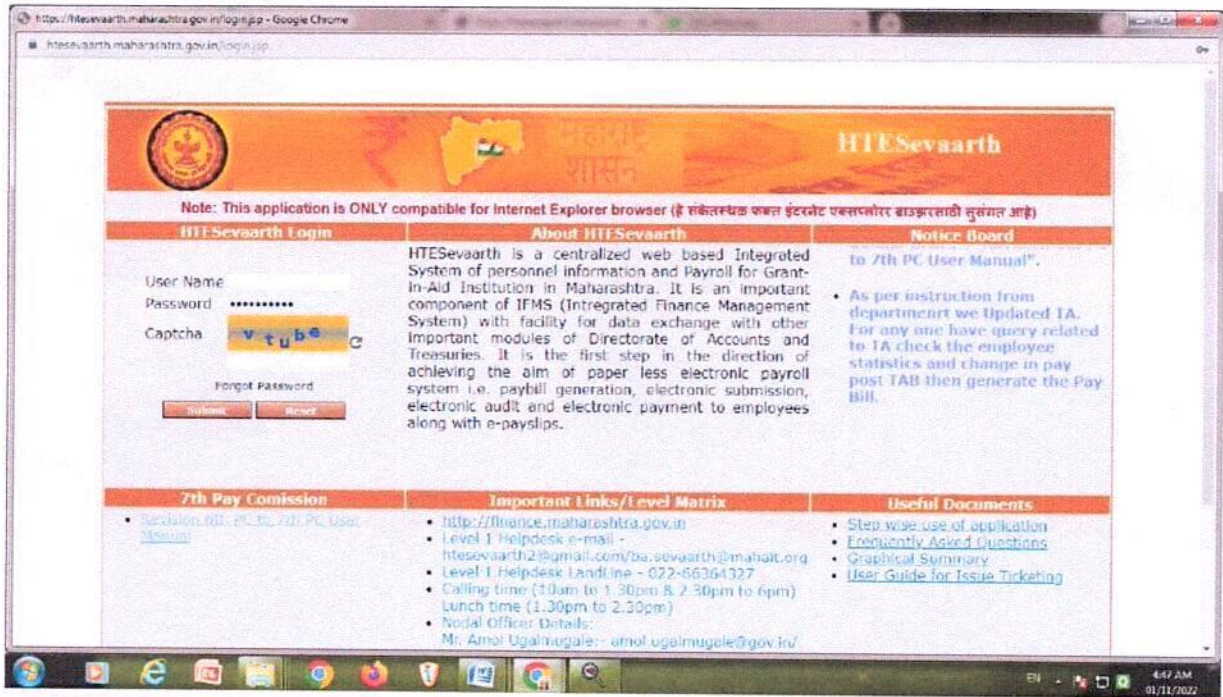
https://htesevaarth.maharashtra.gov.in/login.jsp - Google Chrome

htesevaarth.maharashtra.gov.in/login.jsp

महाराष्ट्र शासन

HTESevaarth

Note: This application is ONLY compatible for Internet Explorer browser (हे संकेतस्थळ फक्त इंटरनेट एक्सप्लोरर ब्राऊझरसाठी सुसंगत आहे)

HTESevaarth Login

User Name
Password ••••••••••
Captcha vtube

Forgot Password

Submit Reset

About HTESevaarth

HTESevaarth is a centralized web based Integrated System of personnel information and Payroll for Grant-in-Aid Institution in Maharashtra. It is an important component of IFMS (Intregrated Finance Management System) with facility for data exchange with other important modules of Directorate of Accounts and Treasuries. It is the first step in the direction of achieving the aim of paper less electronic payroll system i.e. paybill generation, electronic submission, electronic audit and electronic payment to employees along with e-payslips.

Notice Board

to 7th PC User Manual".

• As per instruction from departmenrt we Updated TA. For any one have query related to TA check the employee statistics and change in pay post TAB then generate the Pay Bill.

7th Pay Comission

• Revision 6th PC to 7th PC User Manual

Important Links/Level Matrix

• http://finance.maharashtra.gov.in
• Level 1 Helpdesk e-mail - htesevaarth2@gmail.com/ba.sevaarth@mahait.org
• Level 1 Helpdesk LandLine - 022-66364327
• Calling time (10am to 1.30pm & 2.30pm to 6pm) Lunch time (1.30pm to 2.30pm)
• Nodal Officer Details: Mr. Amol Ugalmugale:- amol.ugalmugale@gov.in/

Useful Documents

• Step wise use of application
• Frequently Asked Questions
• Graphical Summary
• User Guide for Issue Ticketing

EN 4:47 AM 01/11/2022